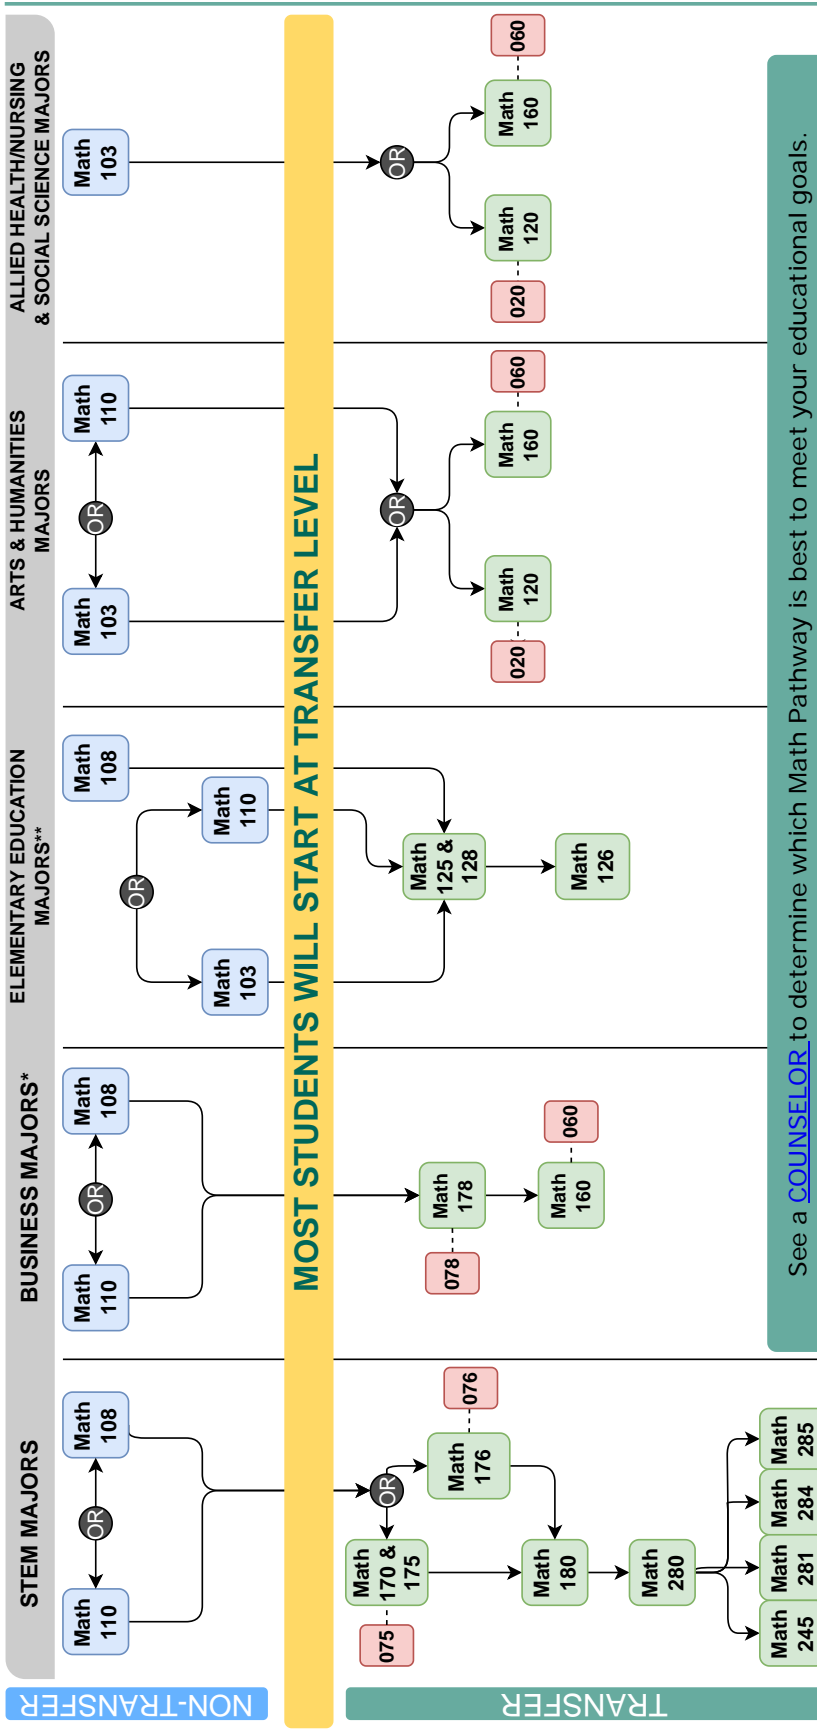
ALLIED HEALTH/NURSING & SOCIAL SCIENCE MAJORS

Math 103

OR

Math 160

060

Math 120

020

ARTS & HUMANITIES MAJORS

Math 110

OR

Math 103

OR

Math 160

060

Math 120

020

ELEMENTARY EDUCATION MAJORS**

Math 108

Math 110

OR

Math 103

Math 125 & 128

Math 126

BUSINESS MAJORS*

Math 108

OR

Math 110

Math 178

078

Math 160

060

STEM MAJORS

Math 108

OR

Math 110

OR

Math 176

076

Math 170 & 175

075

Math 180

Math 280

Math 285

Math 284

Math 281

Math 245

MOST STUDENTS WILL START AT TRANSFER LEVEL

See a COUNSELOR to determine which Math Pathway is best to meet your educational goals.

NON-TRANSFER

TRANSFER